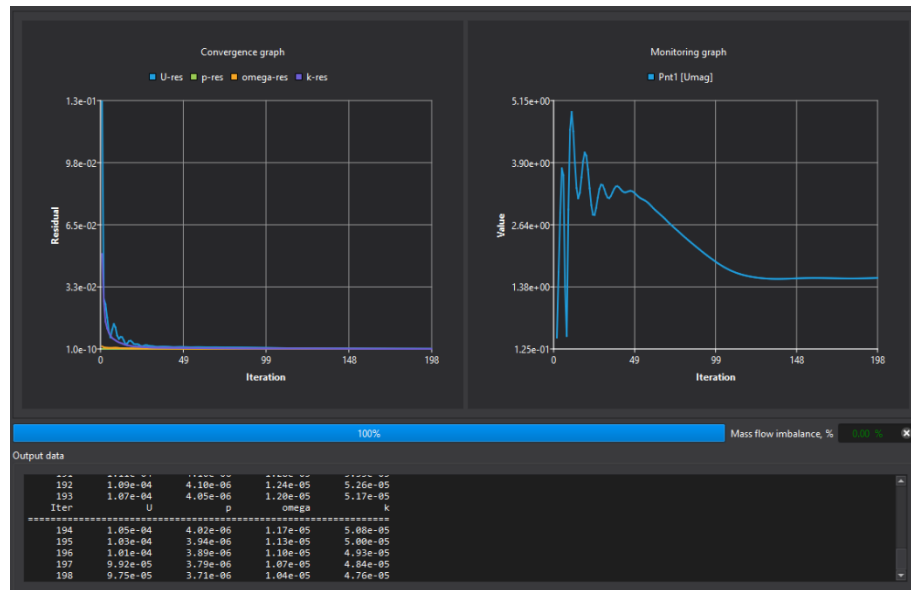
Convergence graph

U-res p-res omega-res k-res

1.3e-01
9.8e-02
6.5e-02
3.3e-02
1.0e-10

Residual

0 49 99 148 198

Iteration

Monitoring graph

Pnt1 [Umag]

5.15e+00
3.90e+00
2.64e+00
1.38e+00
1.25e-01

Value

0 49 99 148 198

Iteration

100%

Mass flow imbalance, % 0.00 %

Output data

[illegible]
192 1.09e-04 4.10e-06 1.24e-05 5.26e-05
193 1.07e-04 4.05e-06 1.20e-05 5.17e-05
Iter U p omega k
============================================================
194 1.05e-04 4.02e-06 1.17e-05 5.08e-05
195 1.03e-04 3.94e-06 1.13e-05 5.00e-05
196 1.01e-04 3.89e-06 1.10e-05 4.93e-05
197 9.92e-05 3.79e-06 1.07e-05 4.84e-05
198 9.75e-05 3.71e-06 1.04e-05 4.76e-05